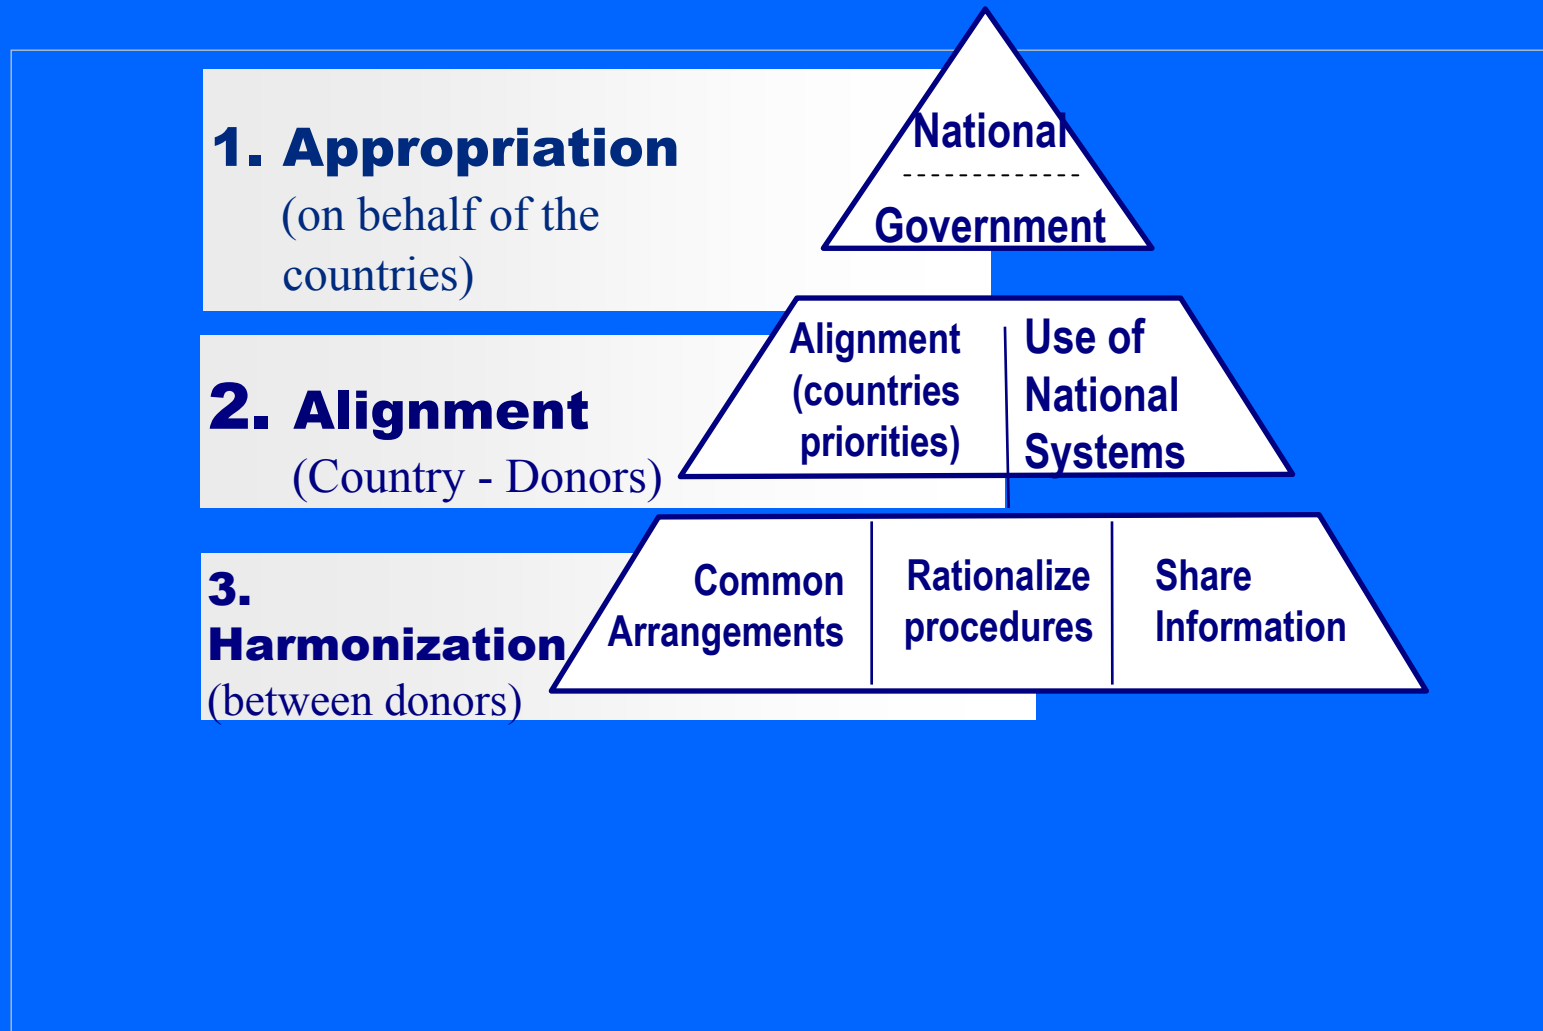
1. Appropriation
(on behalf of the countries)

National
Government

2. Alignment
(Country - Donors)

Alignment (countries priorities)

Use of National Systems

3. Harmonization
(between donors)

Common Arrangements

Rationalize procedures

Share Information